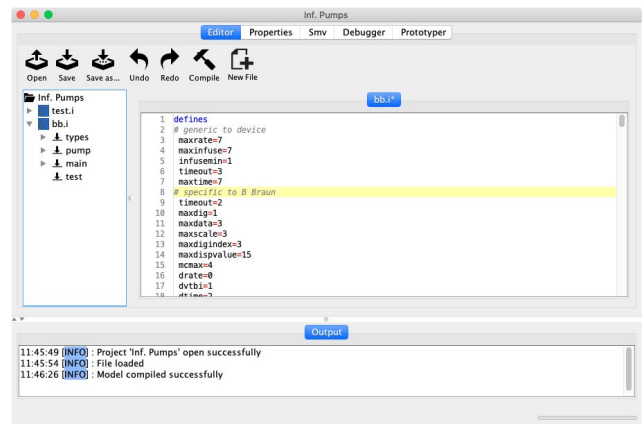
Inf. Pumps

Editor Properties Smv Debugger Prototyper

Open Save Save as... Undo Redo Compile New File

Inf. Pumps
test.i
bb.i
types
pump
main
test

bb.i*

1 defines
2 # generic to device
3 maxrate=7
4 maxinfuse=7
5 infusemin=1
6 timeout=3
7 maxtime=7
8 # specific to B Braun
9 timeout=2
10 maxdig=1
11 maxdata=3
12 maxscale=3
13 maxdigindex=3
14 maxdispvalue=15
15 mcmax=4
16 drate=0
17 dvtbi=1
18 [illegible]

Output

11:45:49 [INFO] : Project 'Inf. Pumps' open successfully
11:45:54 [INFO] : File loaded
11:46:26 [INFO] : Model compiled successfully